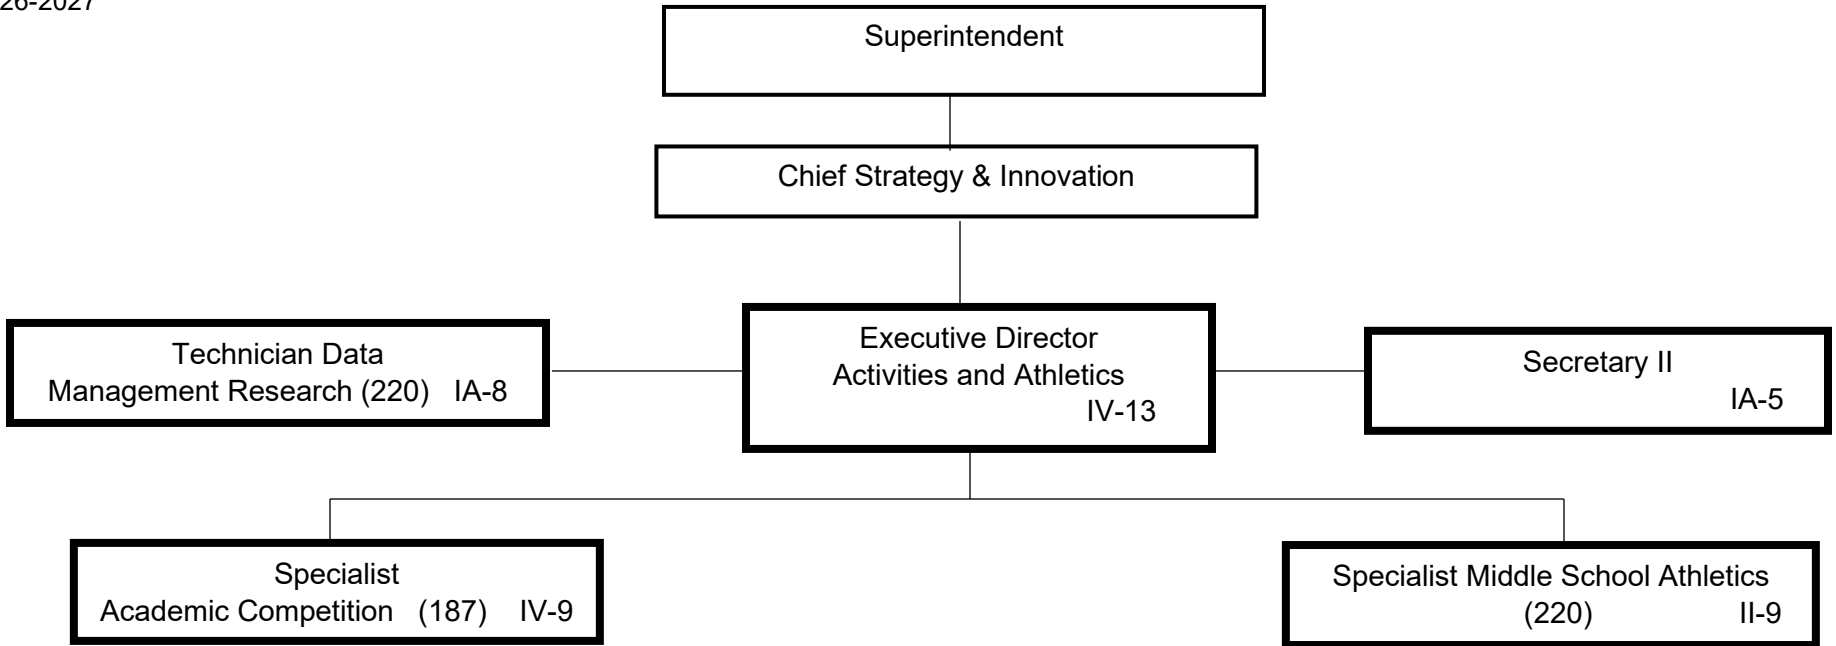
26-2027

Superintendent

Chief Strategy & Innovation

Technician Data Management Research (220) IA-8

Executive Director Activities and Athletics IV-13

Secretary II IA-5

Specialist Academic Competition (187) IV-9

Specialist Middle School Athletics (220) II-9